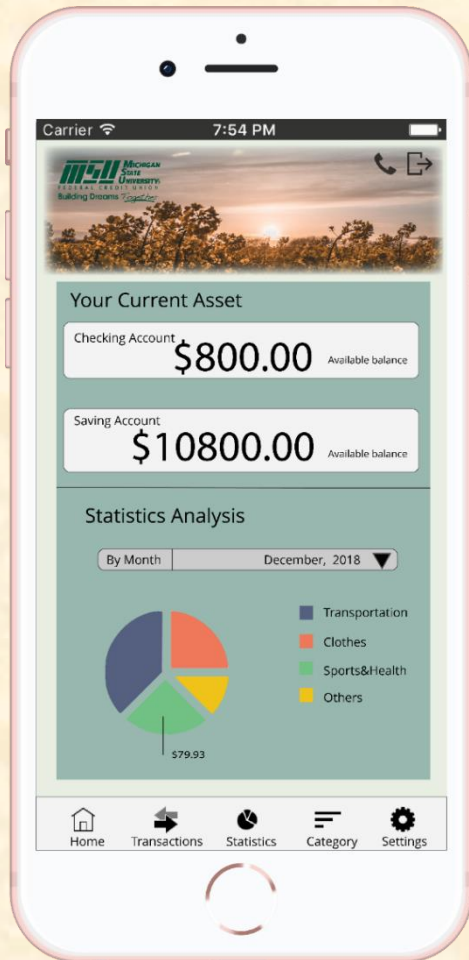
Carrier 7:54 PM

MSU MICHIGAN STATE UNIVERSITY FEDERAL CREDIT UNION
Building Dreams Together

Your Current Asset

Checking Account
$800.00 Available balance

Saving Account
$10800.00 Available balance

Statistics Analysis

By Month December, 2018

Transportation
Clothes
Sports&Health
Others

$79.93

Home Transactions Statistics Category Settings